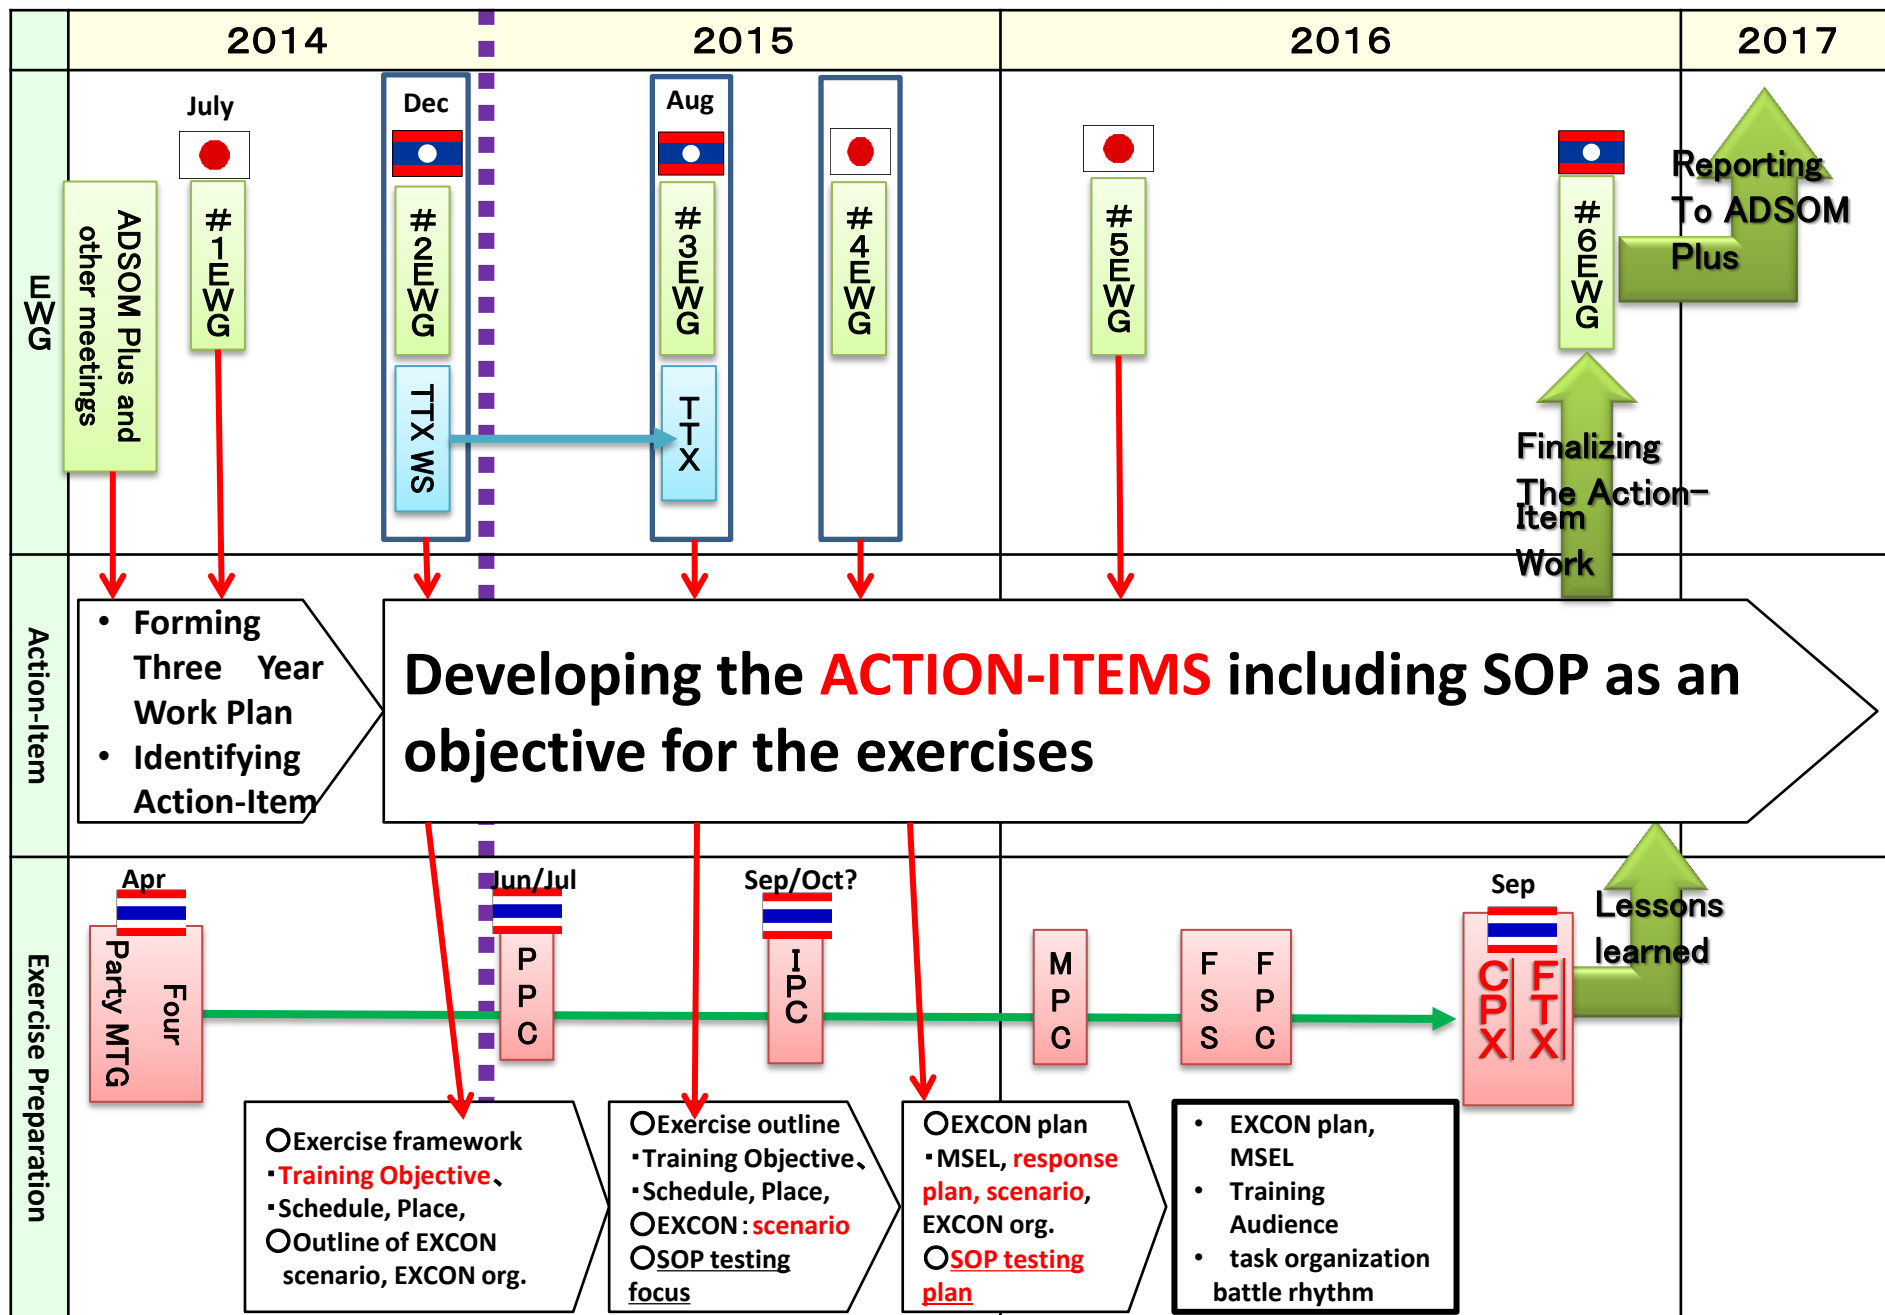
2014 2015 2016 2017

EWG

July
#1EWG

ADSOM Plus and other meetings

Dec
#2EWG
TTX WS

Aug
#3EWG
TTX

#4EWG

#5EWG

#6EWG

Reporting To ADSOM Plus

Finalizing The Action-Item Work

Action-Item

• Forming Three Year Work Plan
• Identifying Action-Item

Developing the ACTION-ITEMS including SOP as an objective for the exercises

Exercise Preparation

Apr
Four Party MTG

Jun/Jul
PPC

Sep/Oct?
IPC

MPC

FSS

FPC

Sep
CPX
FTX

Lessons learned

○Exercise framework
・Training Objective、
・Schedule, Place,
○Outline of EXCON scenario, EXCON org.

○Exercise outline
・Training Objective、
・Schedule, Place,
○EXCON : scenario
○SOP testing focus

○EXCON plan
・MSEL, response plan, scenario, EXCON org.
○SOP testing plan

• EXCON plan, MSEL
• Training Audience
• task organization battle rhythm